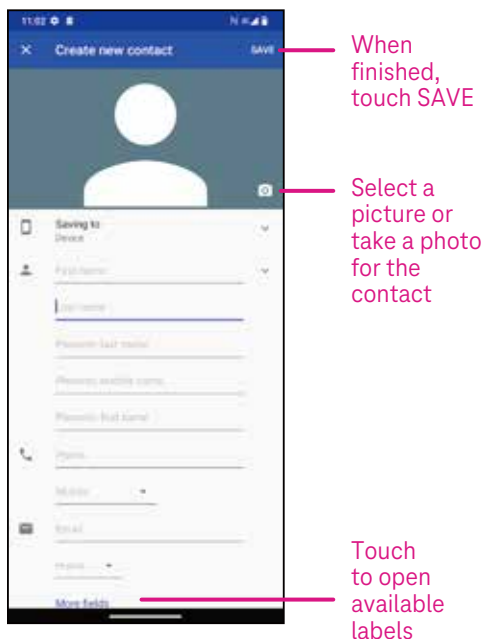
11:02

Create new contact

SAVE

When finished, touch SAVE

Select a picture or take a photo for the contact

Saving to
Device

First name

Last name

Phonetic last name

Phonetic middle name

Phonetic first name

Phone

Mobile

Email

Home

More fields

Touch to open available labels